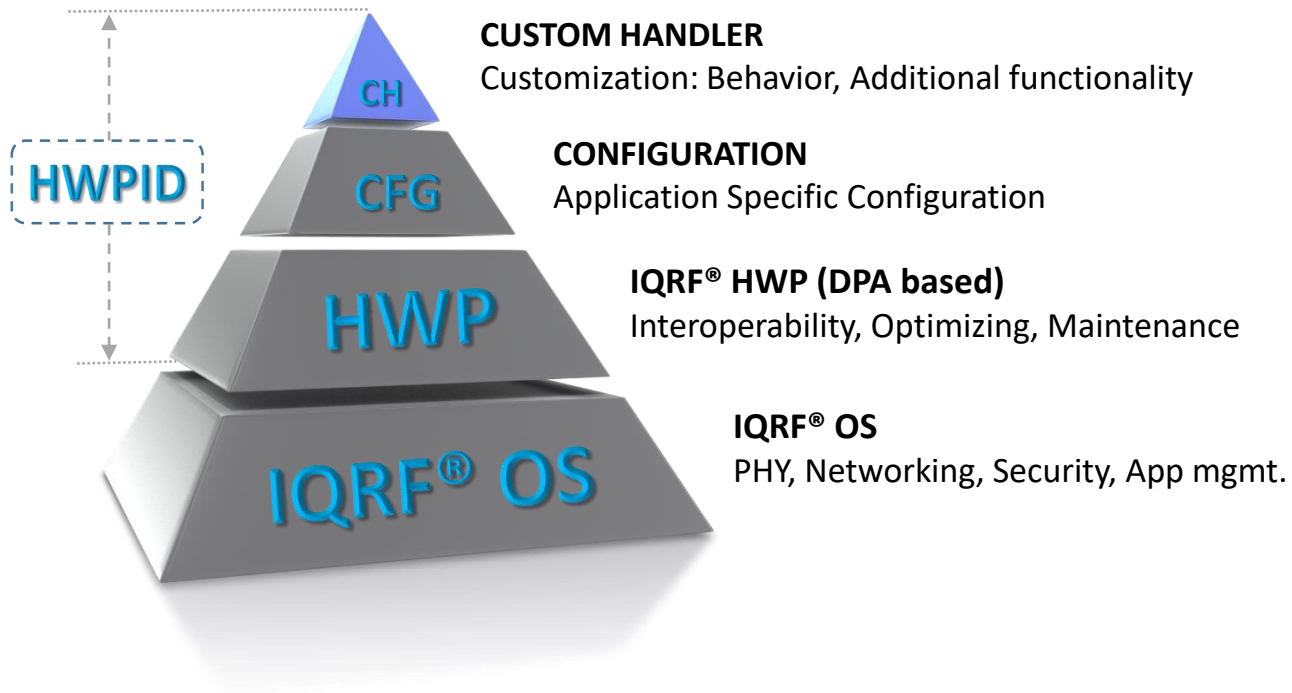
HWPID

CH

CFG

HWP

IQRF® OS

**CUSTOM HANDLER**
Customization: Behavior, Additional functionality

**CONFIGURATION**
Application Specific Configuration

**IQRF® HWP (DPA based)**
Interoperability, Optimizing, Maintenance

**IQRF® OS**
PHY, Networking, Security, App mgmt.